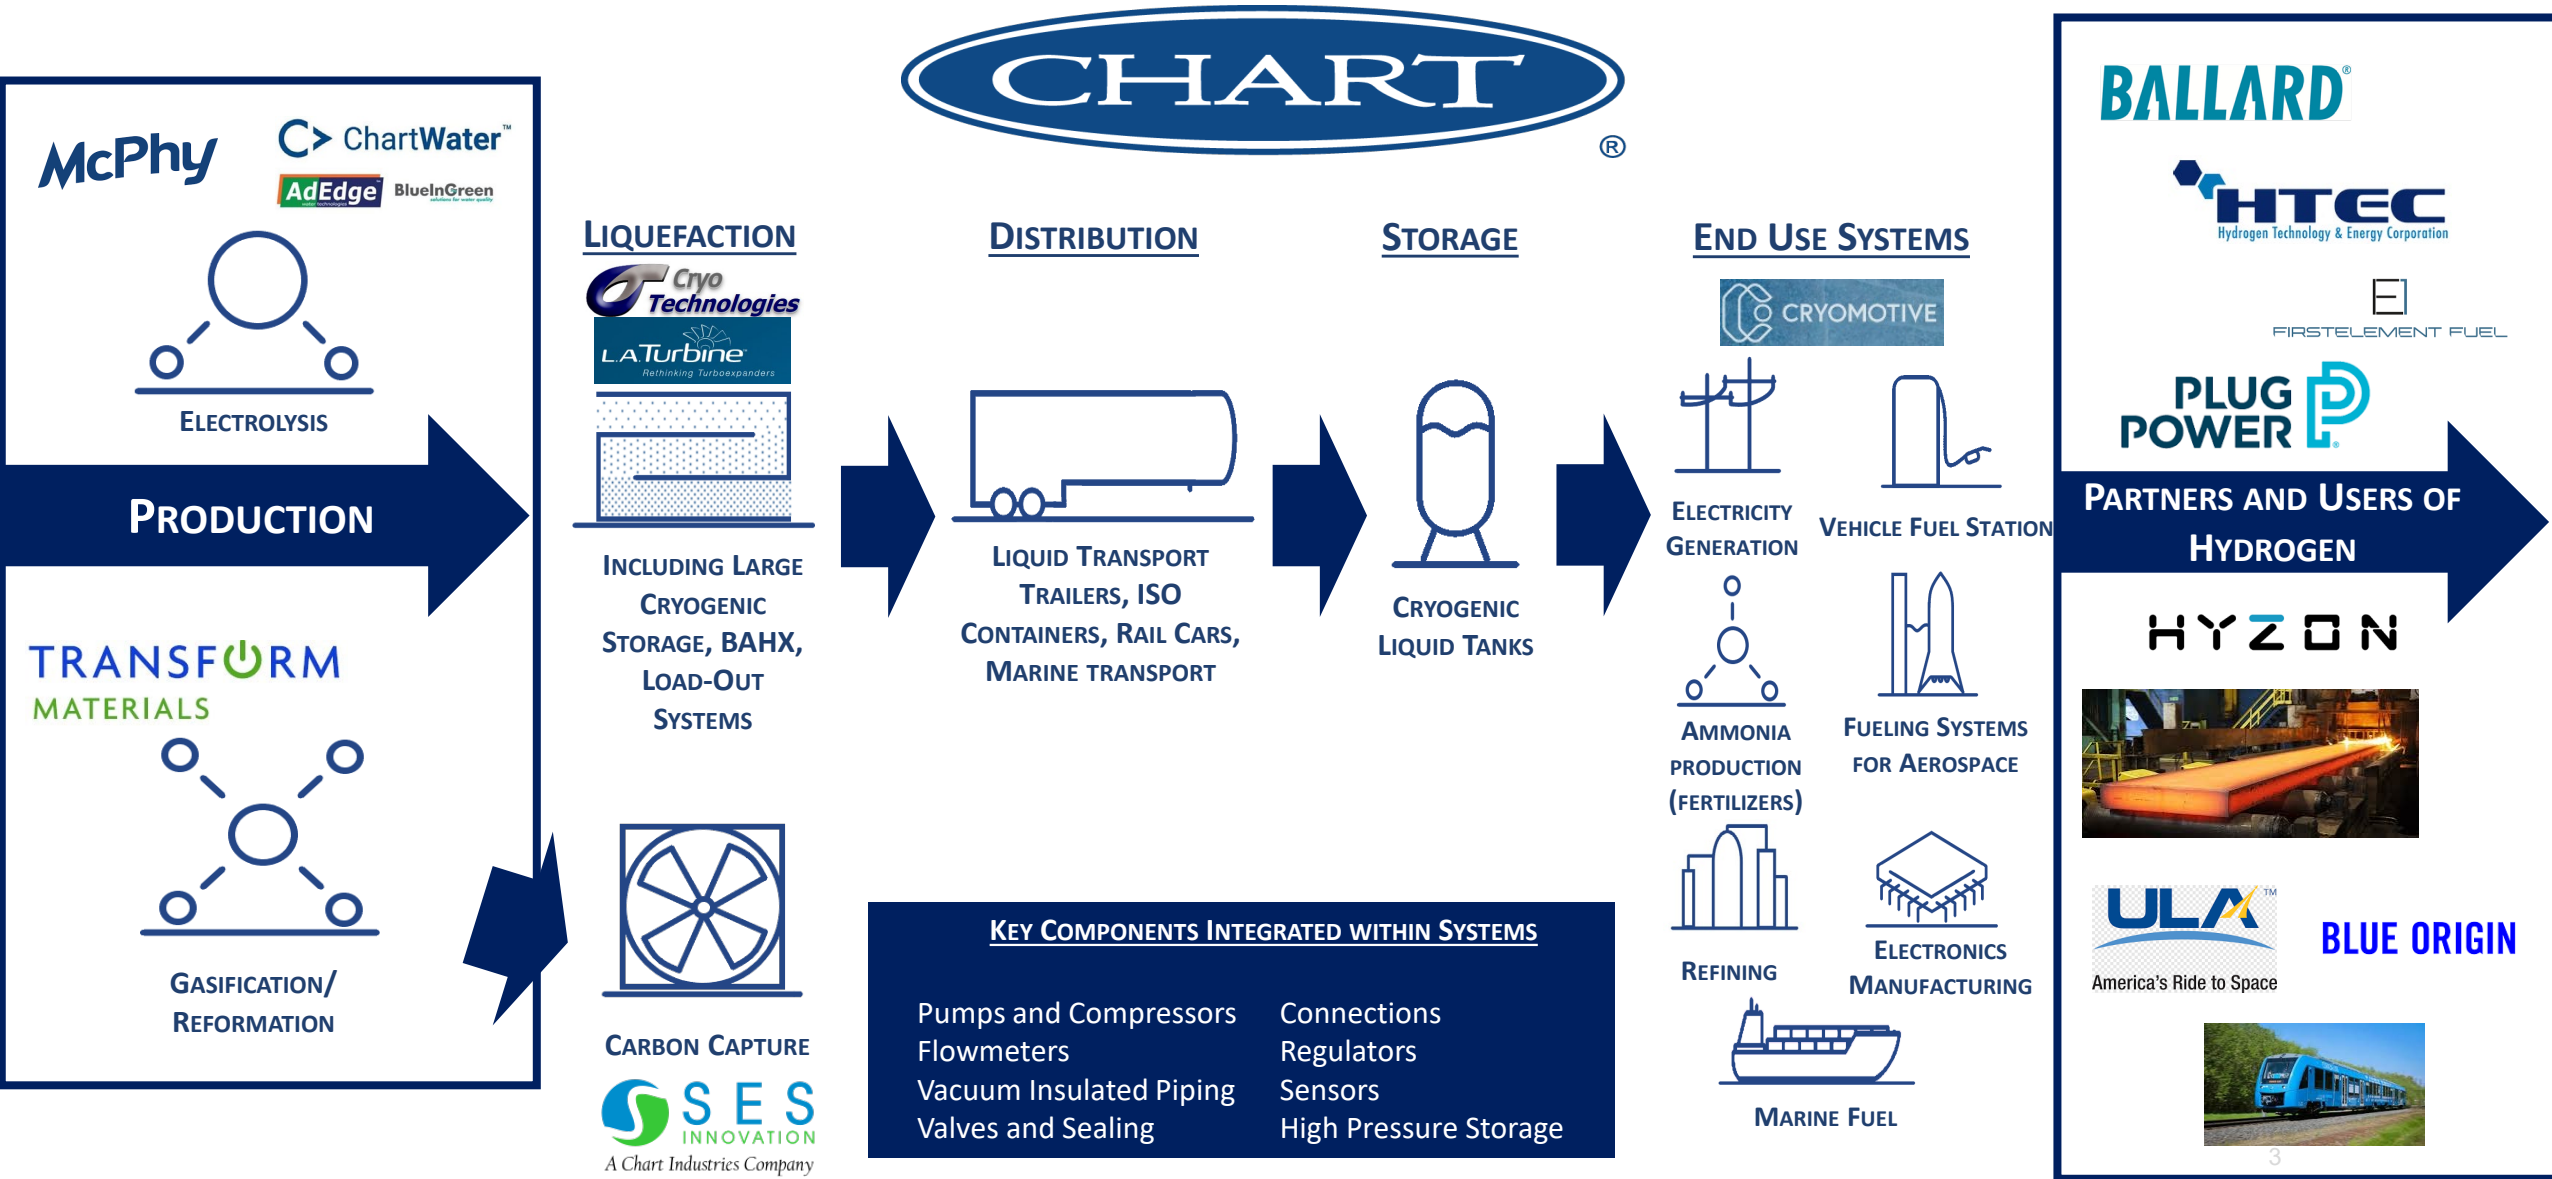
CHART®

McPhy
ChartWater™
AdEdge
BlueInGreen

ELECTROLYSIS

PRODUCTION

TRANSFORM MATERIALS

GASIFICATION/ REFORMATION

LIQUEFACTION

Cryo Technologies
L.A.Turbine Rethinking Turboexpanders

INCLUDING LARGE CRYOGENIC STORAGE, BAHX, LOAD-OUT SYSTEMS

CARBON CAPTURE

SES INNOVATION
A Chart Industries Company

DISTRIBUTION

LIQUID TRANSPORT TRAILERS, ISO CONTAINERS, RAIL CARS, MARINE TRANSPORT

STORAGE

CRYOGENIC LIQUID TANKS

END USE SYSTEMS

CRYOMOTIVE

ELECTRICITY GENERATION

VEHICLE FUEL STATION

AMMONIA PRODUCTION (FERTILIZERS)

FUELING SYSTEMS FOR AEROSPACE

REFINING

ELECTRONICS MANUFACTURING

MARINE FUEL

KEY COMPONENTS INTEGRATED WITHIN SYSTEMS

Pumps and Compressors
Flowmeters
Vacuum Insulated Piping
Valves and Sealing

Connections
Regulators
Sensors
High Pressure Storage

BALLARD®

HTEC
Hydrogen Technology & Energy Corporation

FIRSTELEMENT FUEL

PLUG POWER

PARTNERS AND USERS OF HYDROGEN

HYZON

ULA™
America's Ride to Space

BLUE ORIGIN

3